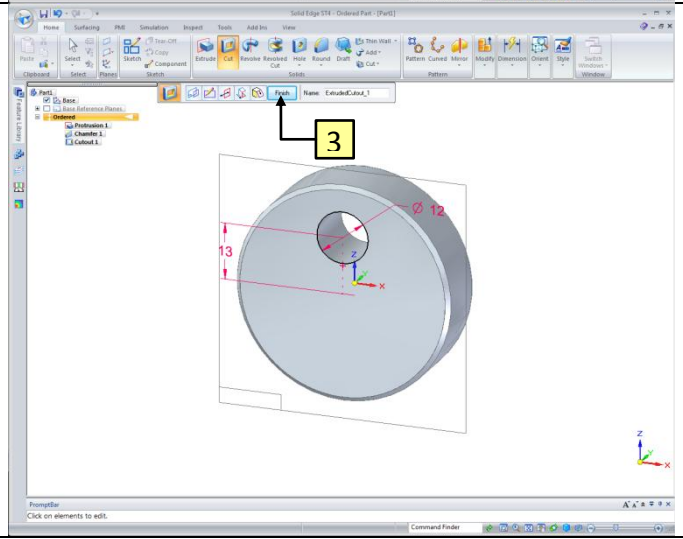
Solid Edge ST4 - Ordered Part - [Part1]

Home Surfacing PMI Simulation Inspect Tools Add-Ins View

Paste Select Sketch Tear-Off Copy Component Extrude Cut Revolve Revolved Cut Hole Round Draft Thin Wall Add Cut Pattern Curved Mirror Modify Dimension Orient Style Switch Windows

Clipboard Select Planes Sketch Solids Pattern Window

Part1
Base
Base Reference Planes
Ordered
Protrusion 1
Chamfer 1
Cutout 1

Feature Library

Finish Name: ExtrudedCutout_1

3

Ø 12

13

Z
Y
X

Z
Y
X

PromptBar
Click on elements to edit.

Command Finder